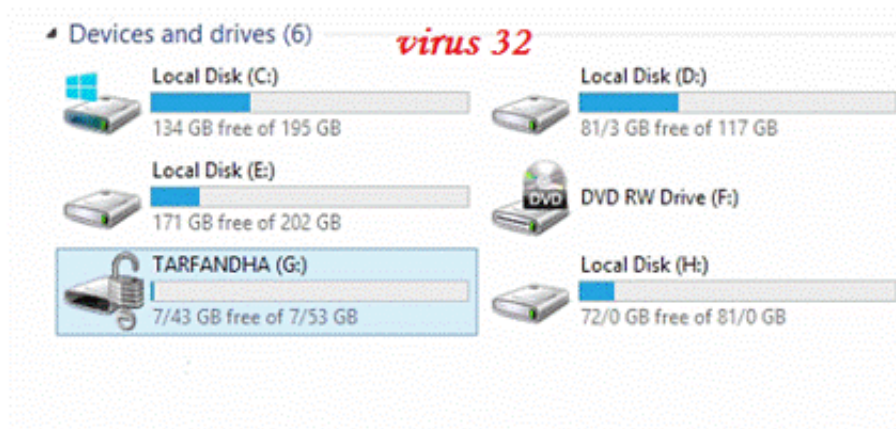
Devices and drives (6)

virus 32

Local Disk (C:)
134 GB free of 195 GB

Local Disk (D:)
81/3 GB free of 117 GB

Local Disk (E:)
171 GB free of 202 GB

DVD
DVD RW Drive (F:)

TARFANDHA (G:)
7/43 GB free of 7/53 GB

Local Disk (H:)
72/0 GB free of 81/0 GB